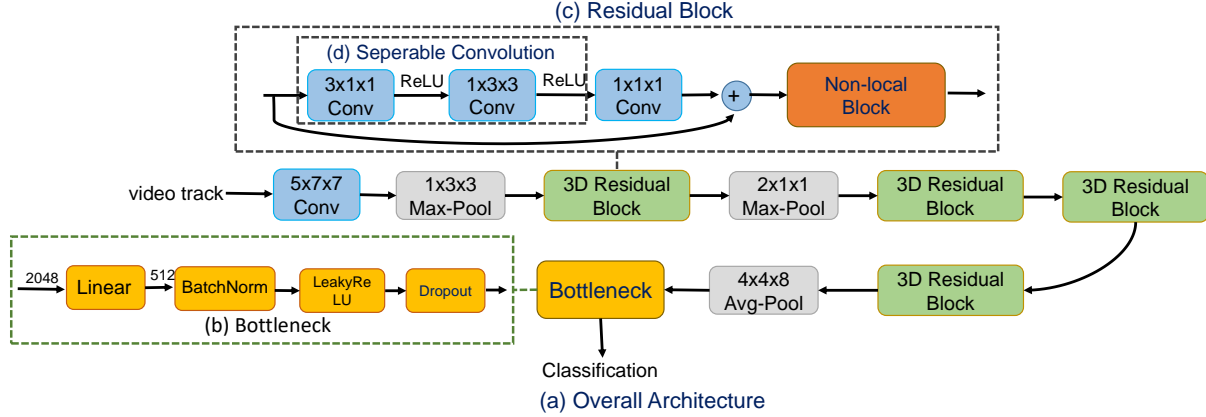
(c) Residual Block

(d) Seperable Convolution

3x1x1 Conv

ReLU

1x3x3 Conv

ReLU

1x1x1 Conv

+

Non-local Block

video track

5x7x7 Conv

1x3x3 Max-Pool

3D Residual Block

2x1x1 Max-Pool

3D Residual Block

3D Residual Block

2048

Linear

512

BatchNorm

LeakyReLU

Dropout

(b) Bottleneck

Bottleneck

4x4x8 Avg-Pool

3D Residual Block

Classification

(a) Overall Architecture